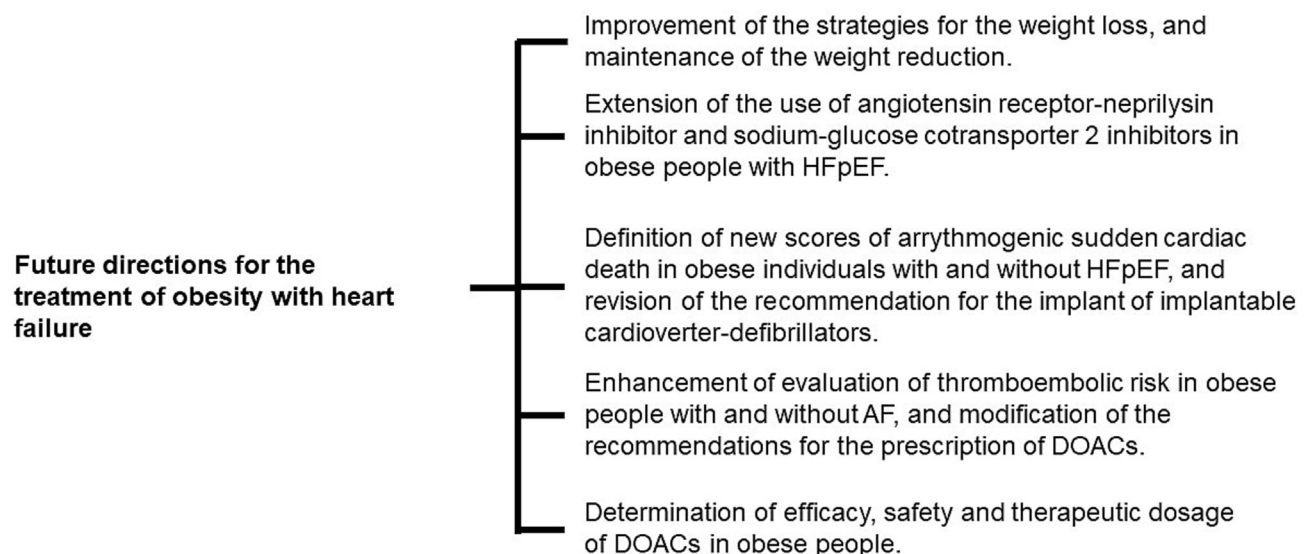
Future directions for the treatment of obesity with heart failure

Improvement of the strategies for the weight loss, and maintenance of the weight reduction.

Extension of the use of angiotensin receptor-neprilysin inhibitor and sodium-glucose cotransporter 2 inhibitors in obese people with HFpEF.

Definition of new scores of arrythmogenic sudden cardiac death in obese individuals with and without HFpEF, and revision of the recommendation for the implant of implantable cardioverter-defibrillators.

Enhancement of evaluation of thromboembolic risk in obese people with and without AF, and modification of the recommendations for the prescription of DOACs.

Determination of efficacy, safety and therapeutic dosage of DOACs in obese people.